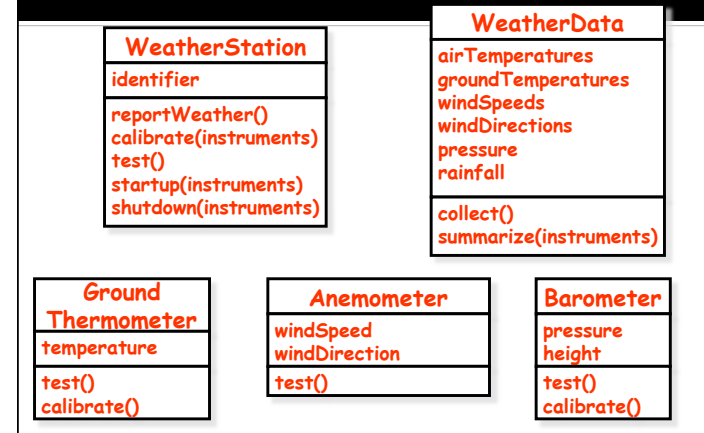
WeatherStation

identifier

reportWeather()
calibrate(instruments)
test()
startup(instruments)
shutdown(instruments)

WeatherData

airTemperatures
groundTemperatures
windSpeeds
windDirections
pressure
rainfall

collect()
summarize(instruments)

Ground Thermometer

temperature

test()
calibrate()

Anemometer

windSpeed
windDirection

test()

Barometer

pressure
height

test()
calibrate()